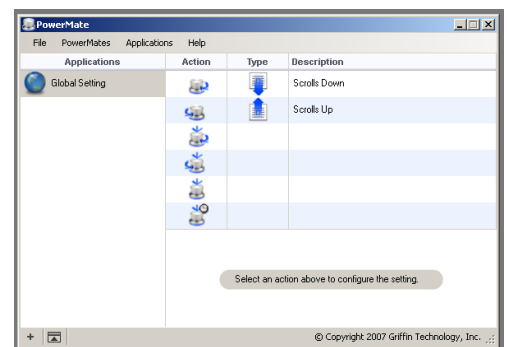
PowerMate

File PowerMates Applications Help

Applications

Global Setting

| Action | Type | Description |
|---|---|---|
| | | Scrolls Down |
| | | Scrolls Up |
| | | |
| | | |
| | | |
| | | |

Select an action above to configure the setting.

+

© Copyright 2007 Griffin Technology, Inc.